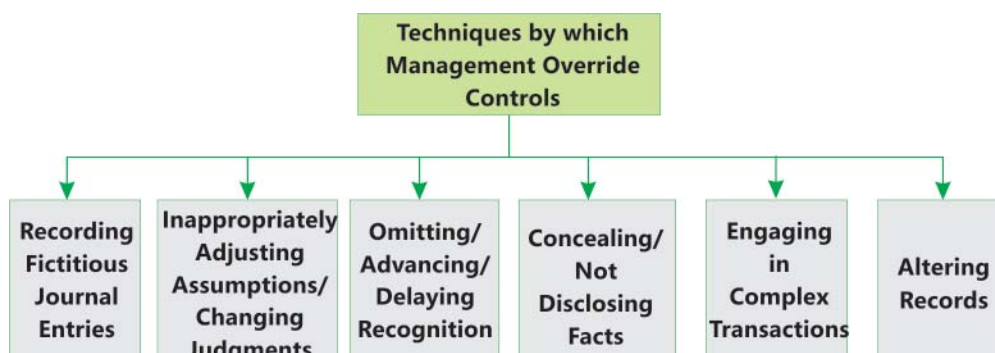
Techniques by which Management Override Controls

Recording Fictitious Journal Entries

Inappropriately Adjusting Assumptions/ Changing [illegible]

Omitting/ Advancing/ Delaying Recognition

Concealing/ Not Disclosing Facts

Engaging in Complex Transactions

Altering Records